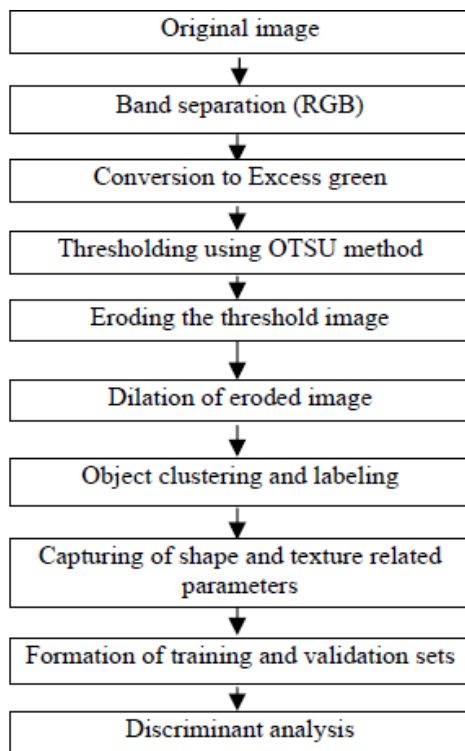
Original image

Band separation (RGB)

Conversion to Excess green

Thresholding using OTSU method

Eroding the threshold image

Dilation of eroded image

Object clustering and labeling

Capturing of shape and texture related parameters

Formation of training and validation sets

Discriminant analysis